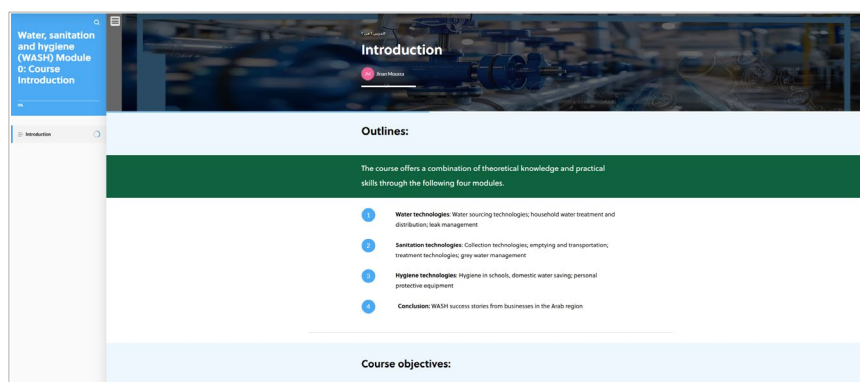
Water, sanitation and hygiene (WASH) Module 0: Course Introduction

0%

Introduction

الدرس 1 من 1

Introduction

IM Iman Moussa

Outlines:

The course offers a combination of theoretical knowledge and practical skills through the following four modules.

1 **Water technologies**: Water sourcing technologies; household water treatment and distribution; leak management

2 **Sanitation technologies**: Collection technologies; emptying and transportation; treatment technologies; grey water management

3 **Hygiene technologies**: Hygiene in schools, domestic water saving; personal protective equipment

4 **Conclusion:** WASH success stories from businesses in the Arab region

Course objectives: